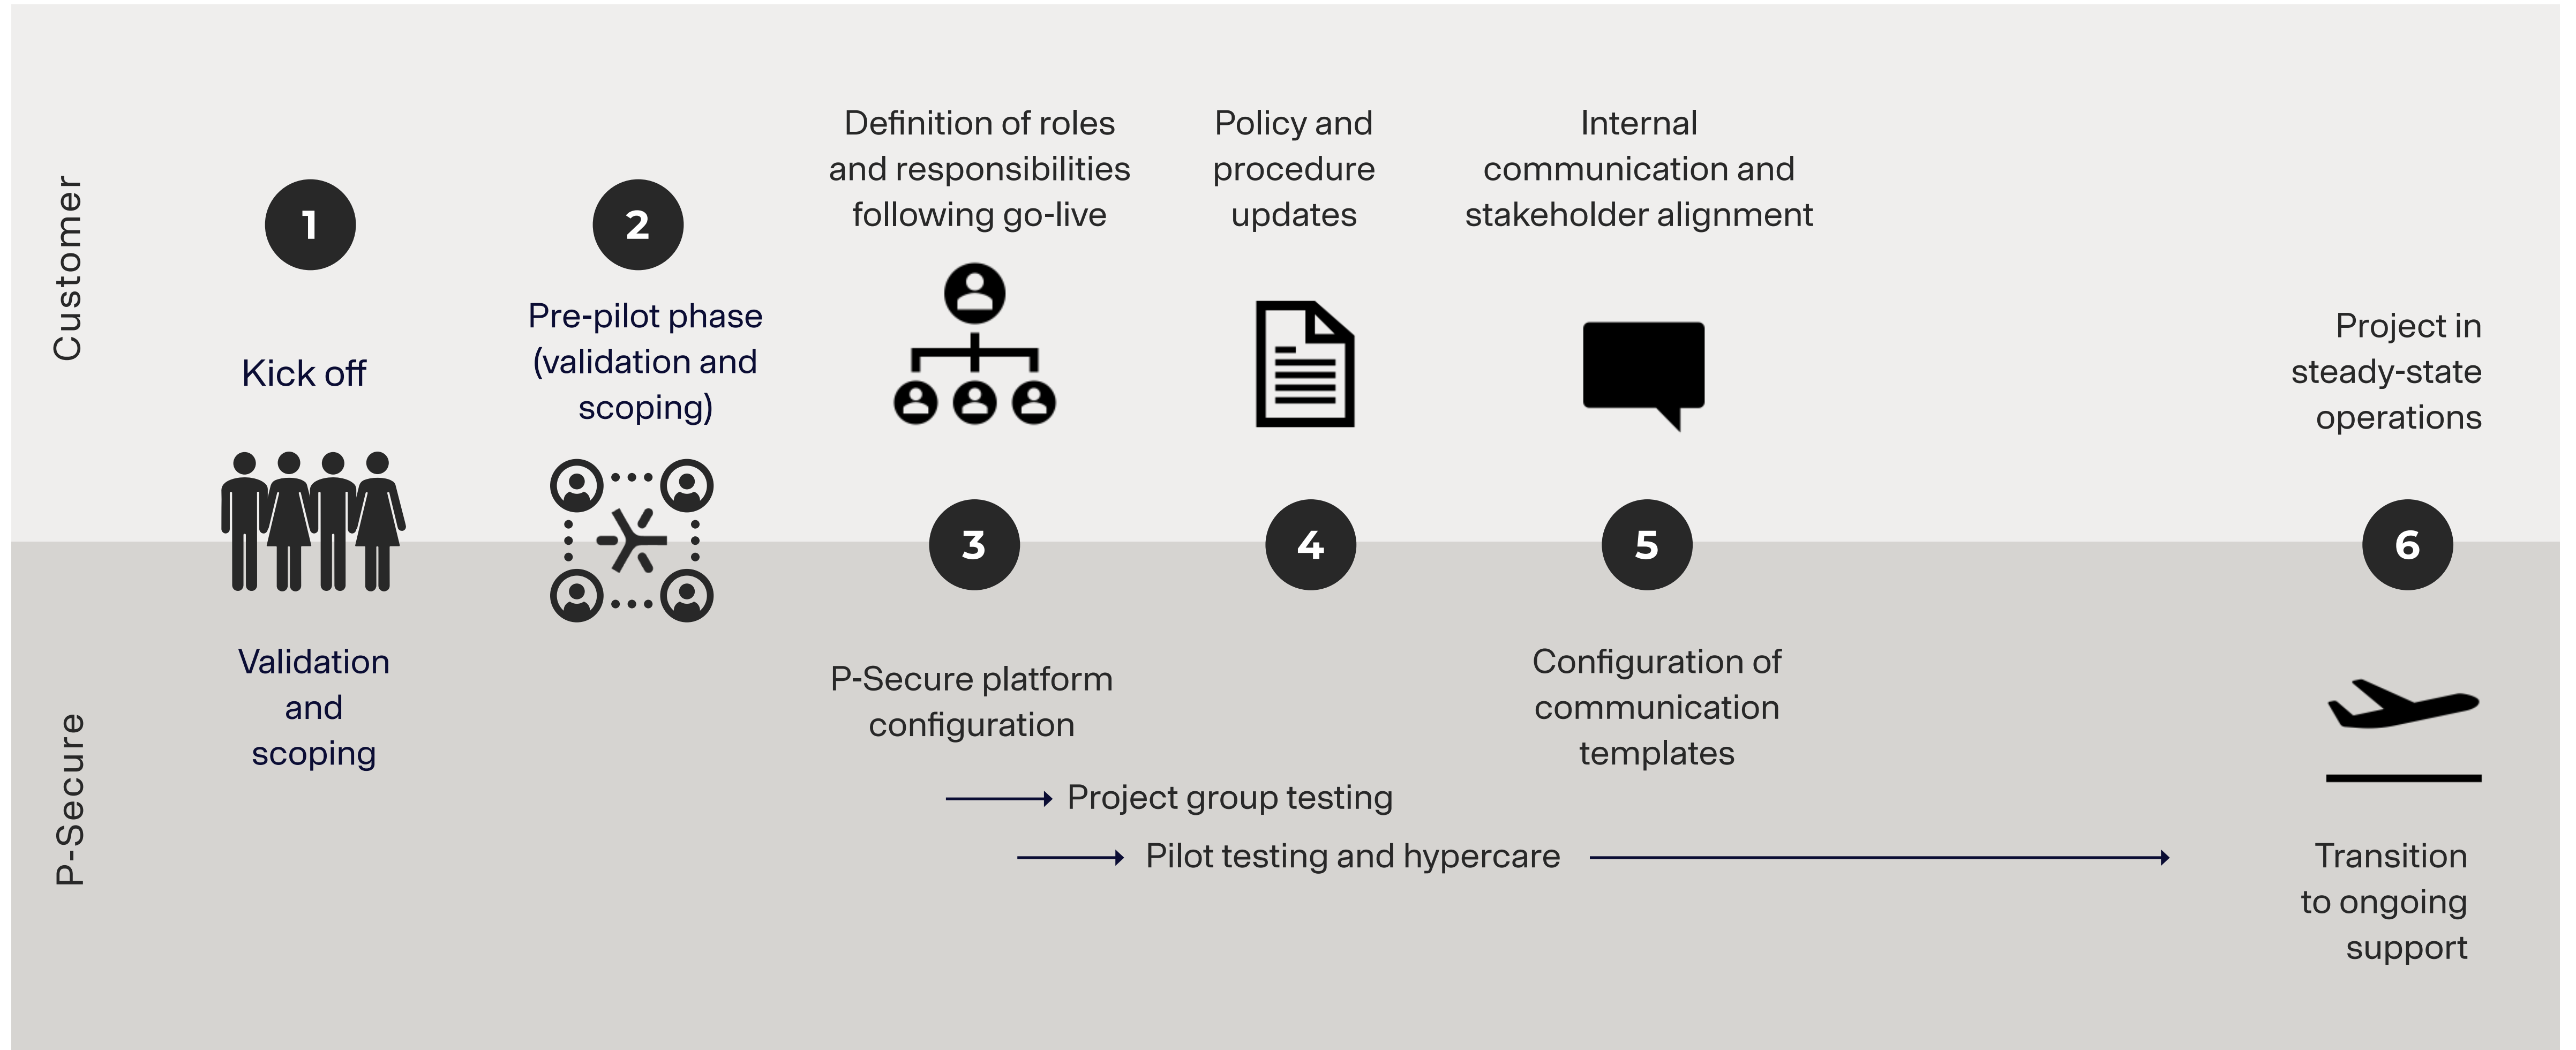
Customer

1

Kick off

2

Pre-pilot phase (validation and scoping)

Definition of roles and responsibilities following go-live

Policy and procedure updates

Internal communication and stakeholder alignment

Project in steady-state operations

3

4

5

6

P-Secure

Validation and scoping

P-Secure platform configuration

Configuration of communication templates

Project group testing

Pilot testing and hypercare

Transition to ongoing support